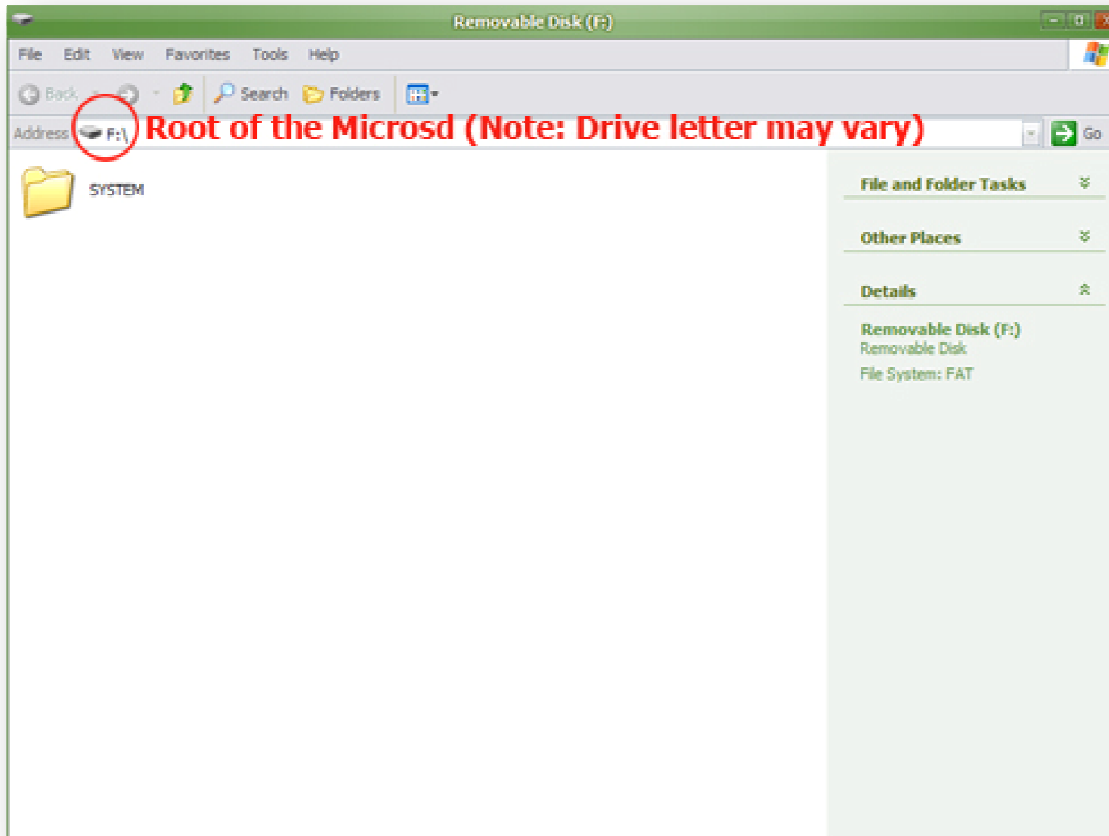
Removable Disk (F:)

File Edit View Favorites Tools Help

Back Search Folders

Address F:\ Root of the Microsd (Note: Drive letter may vary) Go

SYSTEM

File and Folder Tasks

Other Places

Details

Removable Disk (F:)
Removable Disk
File System: FAT